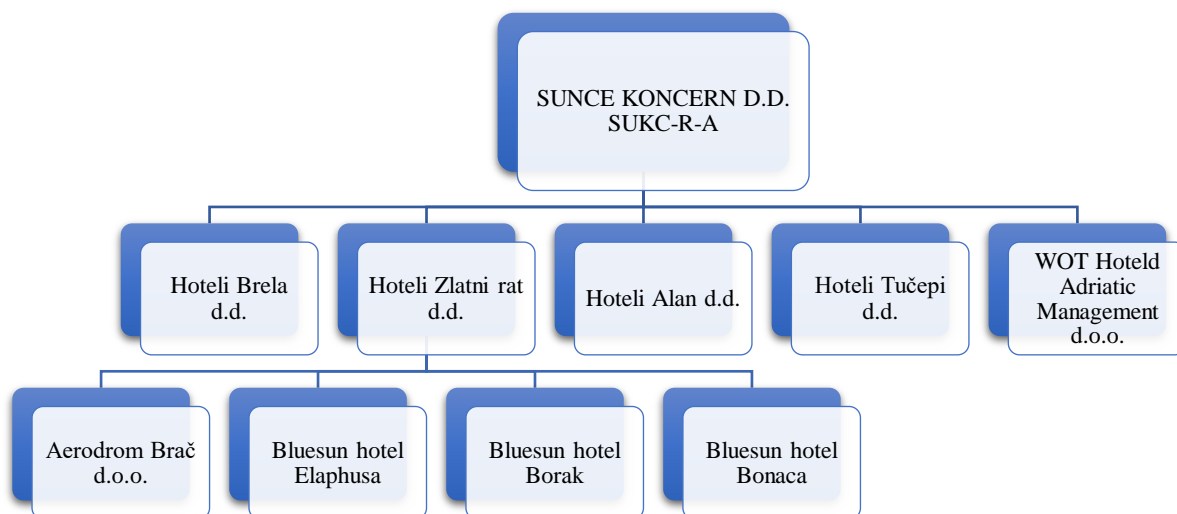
SUNCE KONCERN D.D.
SUKC-R-A

Hoteli Brela d.d.

Hoteli Zlatni rat d.d.

Hoteli Alan d.d.

Hoteli Tučepi d.d.

WOT Hoteld Adriatic Management d.o.o.

Aerodrom Brač d.o.o.

Bluesun hotel Elaphusa

Bluesun hotel Borak

Bluesun hotel Bonaca